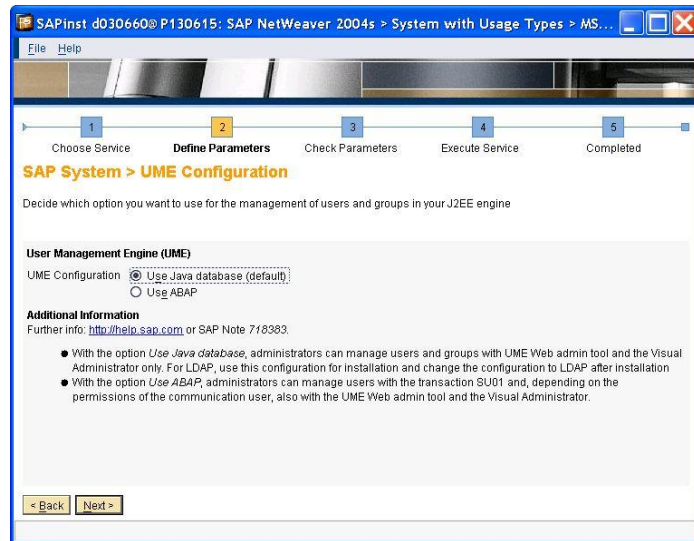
SAPinst d030660@P130615: SAP NetWeaver 2004s > System with Usage Types > MS...

File Help

1 Choose Service
2 Define Parameters
3 Check Parameters
4 Execute Service
5 Completed

SAP System > UME Configuration

Decide which option you want to use for the management of users and groups in your J2EE engine

User Management Engine (UME)

UME Configuration
Use Java database (default)
Use ABAP

Additional Information
Further info: http://help.sap.com or SAP Note 718383.

- With the option Use Java database, administrators can manage users and groups with UME Web admin tool and the Visual Administrator only. For LDAP, use this configuration for installation and change the configuration to LDAP after installation
- With the option Use ABAP, administrators can manage users with the transaction SU01 and, depending on the permissions of the communication user, also with the UME Web admin tool and the Visual Administrator.

< Back Next >